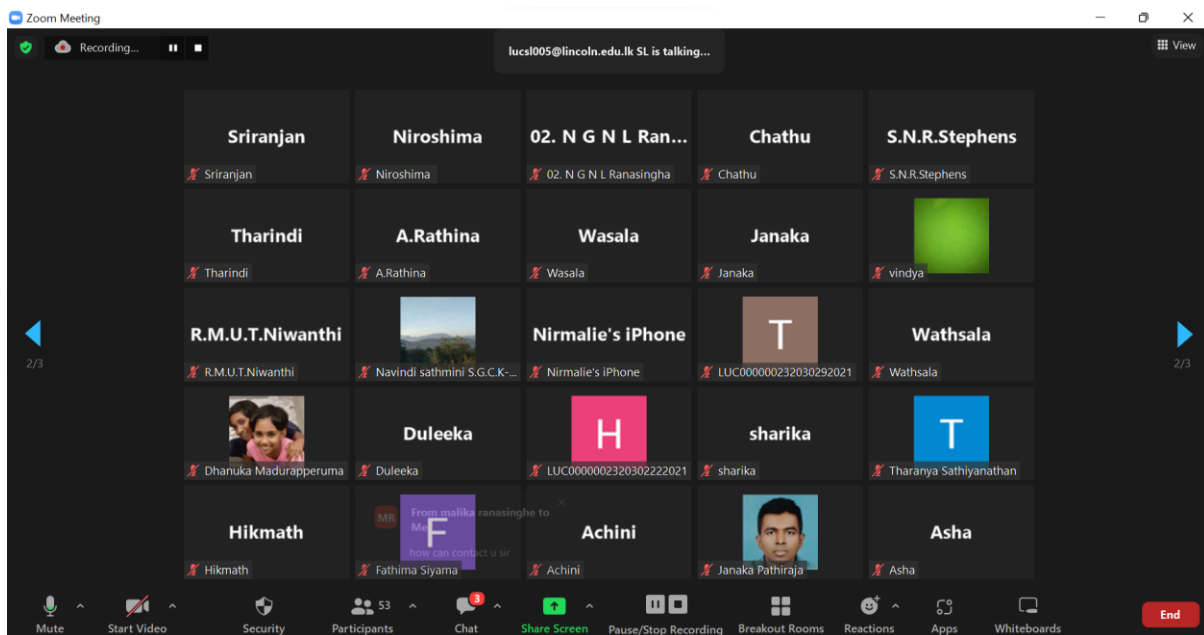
Zoom Meeting

Recording...

lucsl005@lincoln.edu.lk SL is talking...

View

Sriranjan
Sriranjan

Niroshima
Niroshima

02. N G N L Ran...
02. N G N L Ranasingha

Chathu
Chathu

S.N.R.Stephens
S.N.R.Stephens

Tharindi
Tharindi

A.Rathina
A.Rathina

Wasala
Wasala

Janaka
Janaka

vindya

2/3

R.M.U.T.Niwanthi
R.M.U.T.Niwanthi

Navindi sathmini S.G.C.K-...

Nirmalie's iPhone
Nirmalie's iPhone

T
LUC000000232030292021

Wathsala
Wathsala

2/3

Dhanuka Madurapperuma

Duleeka
Duleeka

H
LUC000000232030222021

sharika
sharika

T
Tharanya Sathiyanathan

Hikmath
Hikmath

MR
From malika ranasinghe to Me
how can contact u sir

F
Fathima Siyama

Achini
Achini

Janaka Pathiraja

Asha
Asha

Mute
Start Video
Security
53
Participants
3
Chat
Share Screen
Pause/Stop Recording
Breakout Rooms
Reactions
Apps
Whiteboards
End